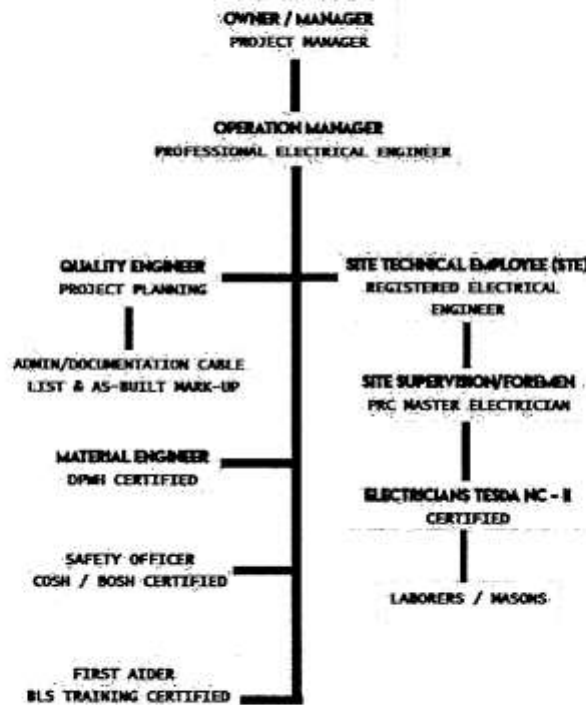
OWNER / MANAGER
PROJECT MANAGER

OPERATION MANAGER
PROFESSIONAL ELECTRICAL ENGINEER

QUALITY ENGINEER
PROJECT PLANNING

ADMIN/DOCUMENTATION CABLE LIST & AS-BUILT MARK-UP

MATERIAL ENGINEER
DPWH CERTIFIED

SAFETY OFFICER
COSH / BOSH CERTIFIED

FIRST AIDER
BLS TRAINING CERTIFIED

SITE TECHNICAL EMPLOYEE (STE)
REGISTERED ELECTRICAL ENGINEER

SITE SUPERVISION/FOREMEN
PRC MASTER ELECTRICIAN

ELECTRICIANS TESDA NC - II
CERTIFIED

LABORERS / MASONS